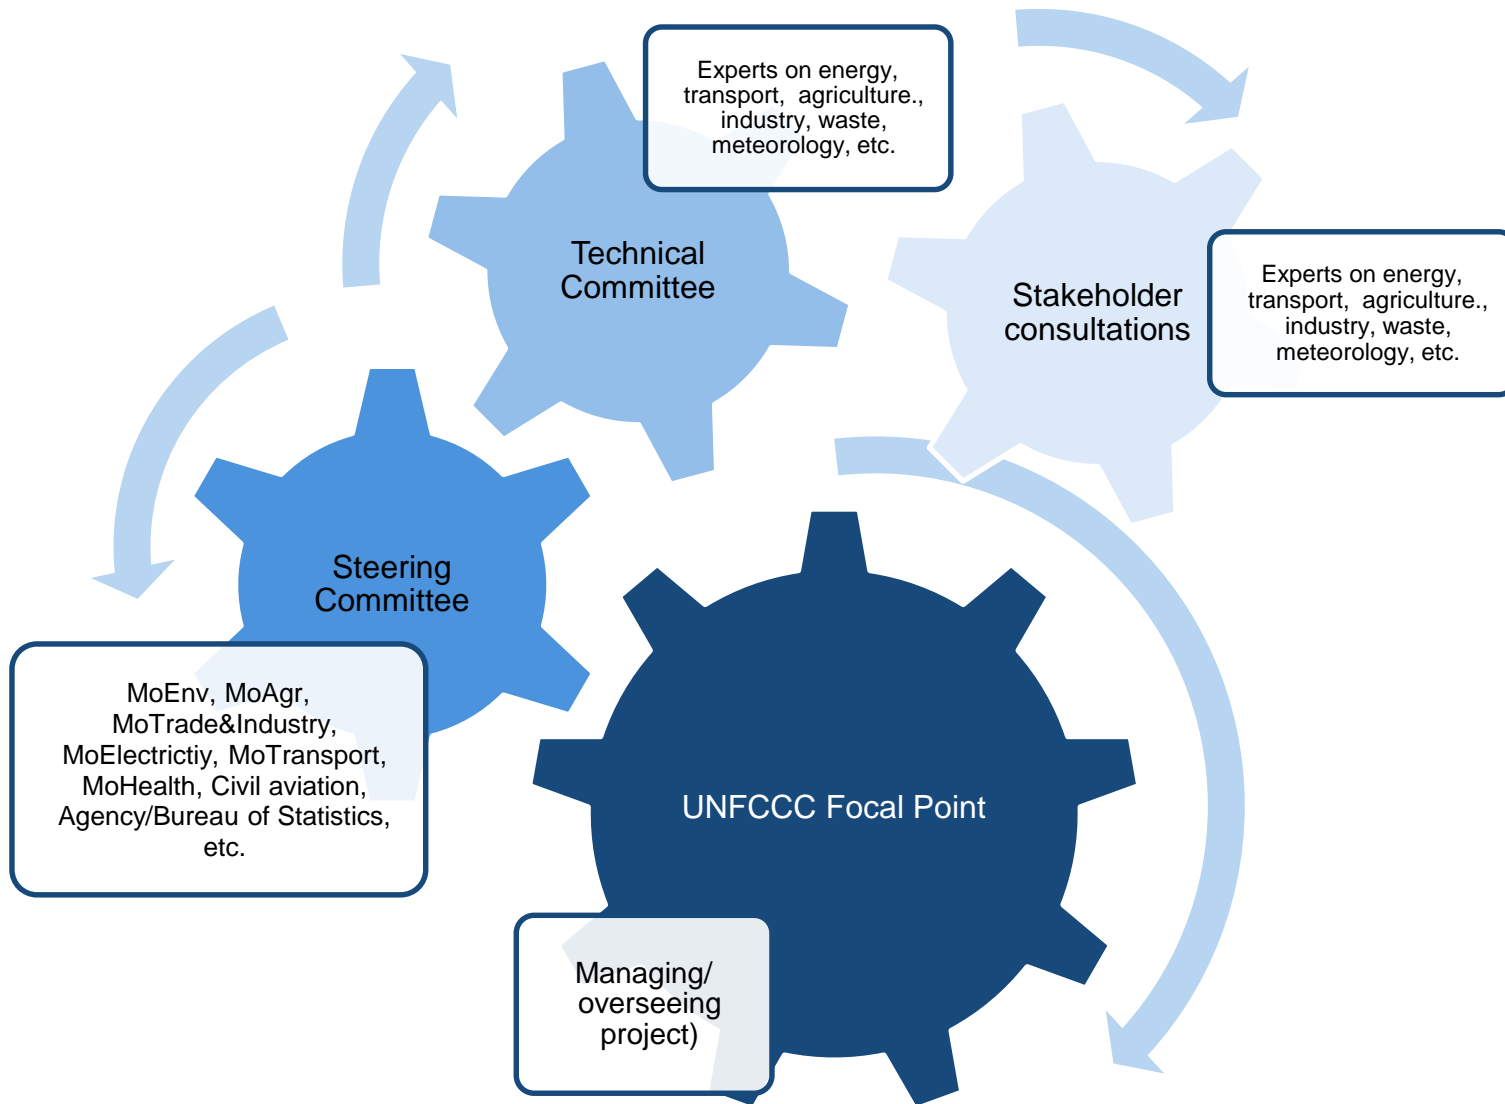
Experts on energy, transport, agriculture., industry, waste, meteorology, etc.

Technical Committee

Stakeholder consultations

Experts on energy, transport, agriculture., industry, waste, meteorology, etc.

Steering Committee

MoEnv, MoAgr, MoTrade&Industry, MoElectrictiy, MoTransport, MoHealth, Civil aviation, Agency/Bureau of Statistics, etc.

UNFCCC Focal Point

Managing/ overseeing project)